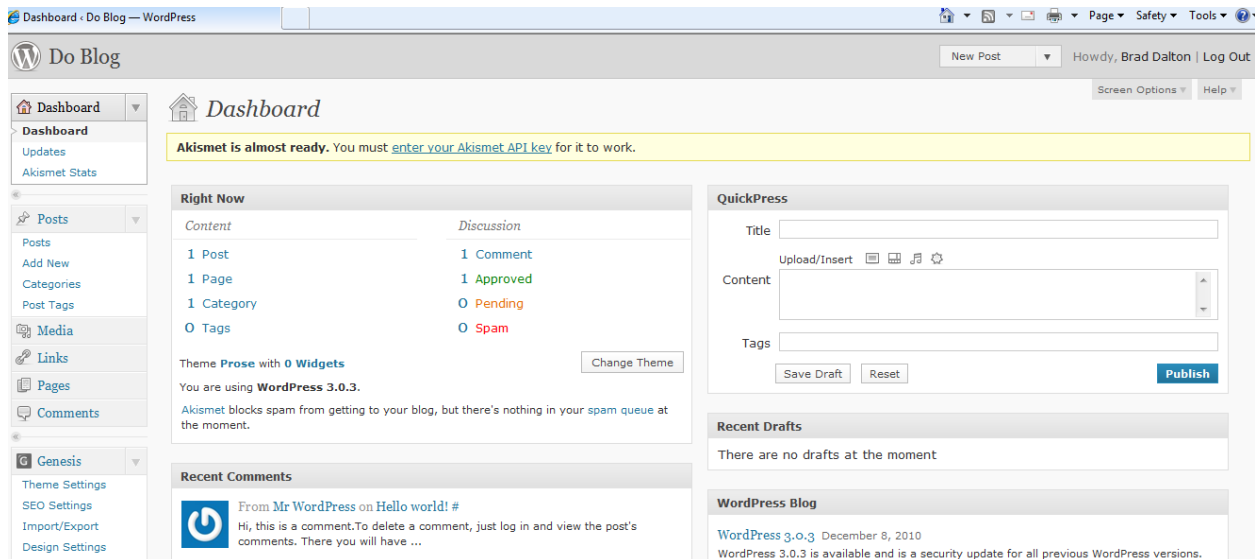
Dashboard ‹ Do Blog — WordPress

Page ▾ Safety ▾ Tools ▾

Do Blog

New Post ▾ Howdy, Brad Dalton | Log Out

Screen Options ▾ Help ▾

Dashboard
Dashboard
Updates
Akismet Stats

Posts
Posts
Add New
Categories
Post Tags

Media
Links
Pages
Comments

Genesis
Theme Settings
SEO Settings
Import/Export
Design Settings

Dashboard

**Akismet is almost ready.** You must enter your Akismet API key for it to work.

Right Now

Content
1 Post
1 Page
1 Category
0 Tags

Discussion
1 Comment
1 Approved
0 Pending
0 Spam

Theme Prose with 0 Widgets

Change Theme

You are using WordPress 3.0.3.

Akismet blocks spam from getting to your blog, but there's nothing in your spam queue at the moment.

Recent Comments

From Mr WordPress on Hello world! #
Hi, this is a comment.To delete a comment, just log in and view the post's comments. There you will have ...

QuickPress

Title
Upload/Insert
Content
Tags

Save Draft Reset Publish

Recent Drafts

There are no drafts at the moment

WordPress Blog

WordPress 3.0.3 December 8, 2010
WordPress 3.0.3 is available and is a security update for all previous WordPress versions.